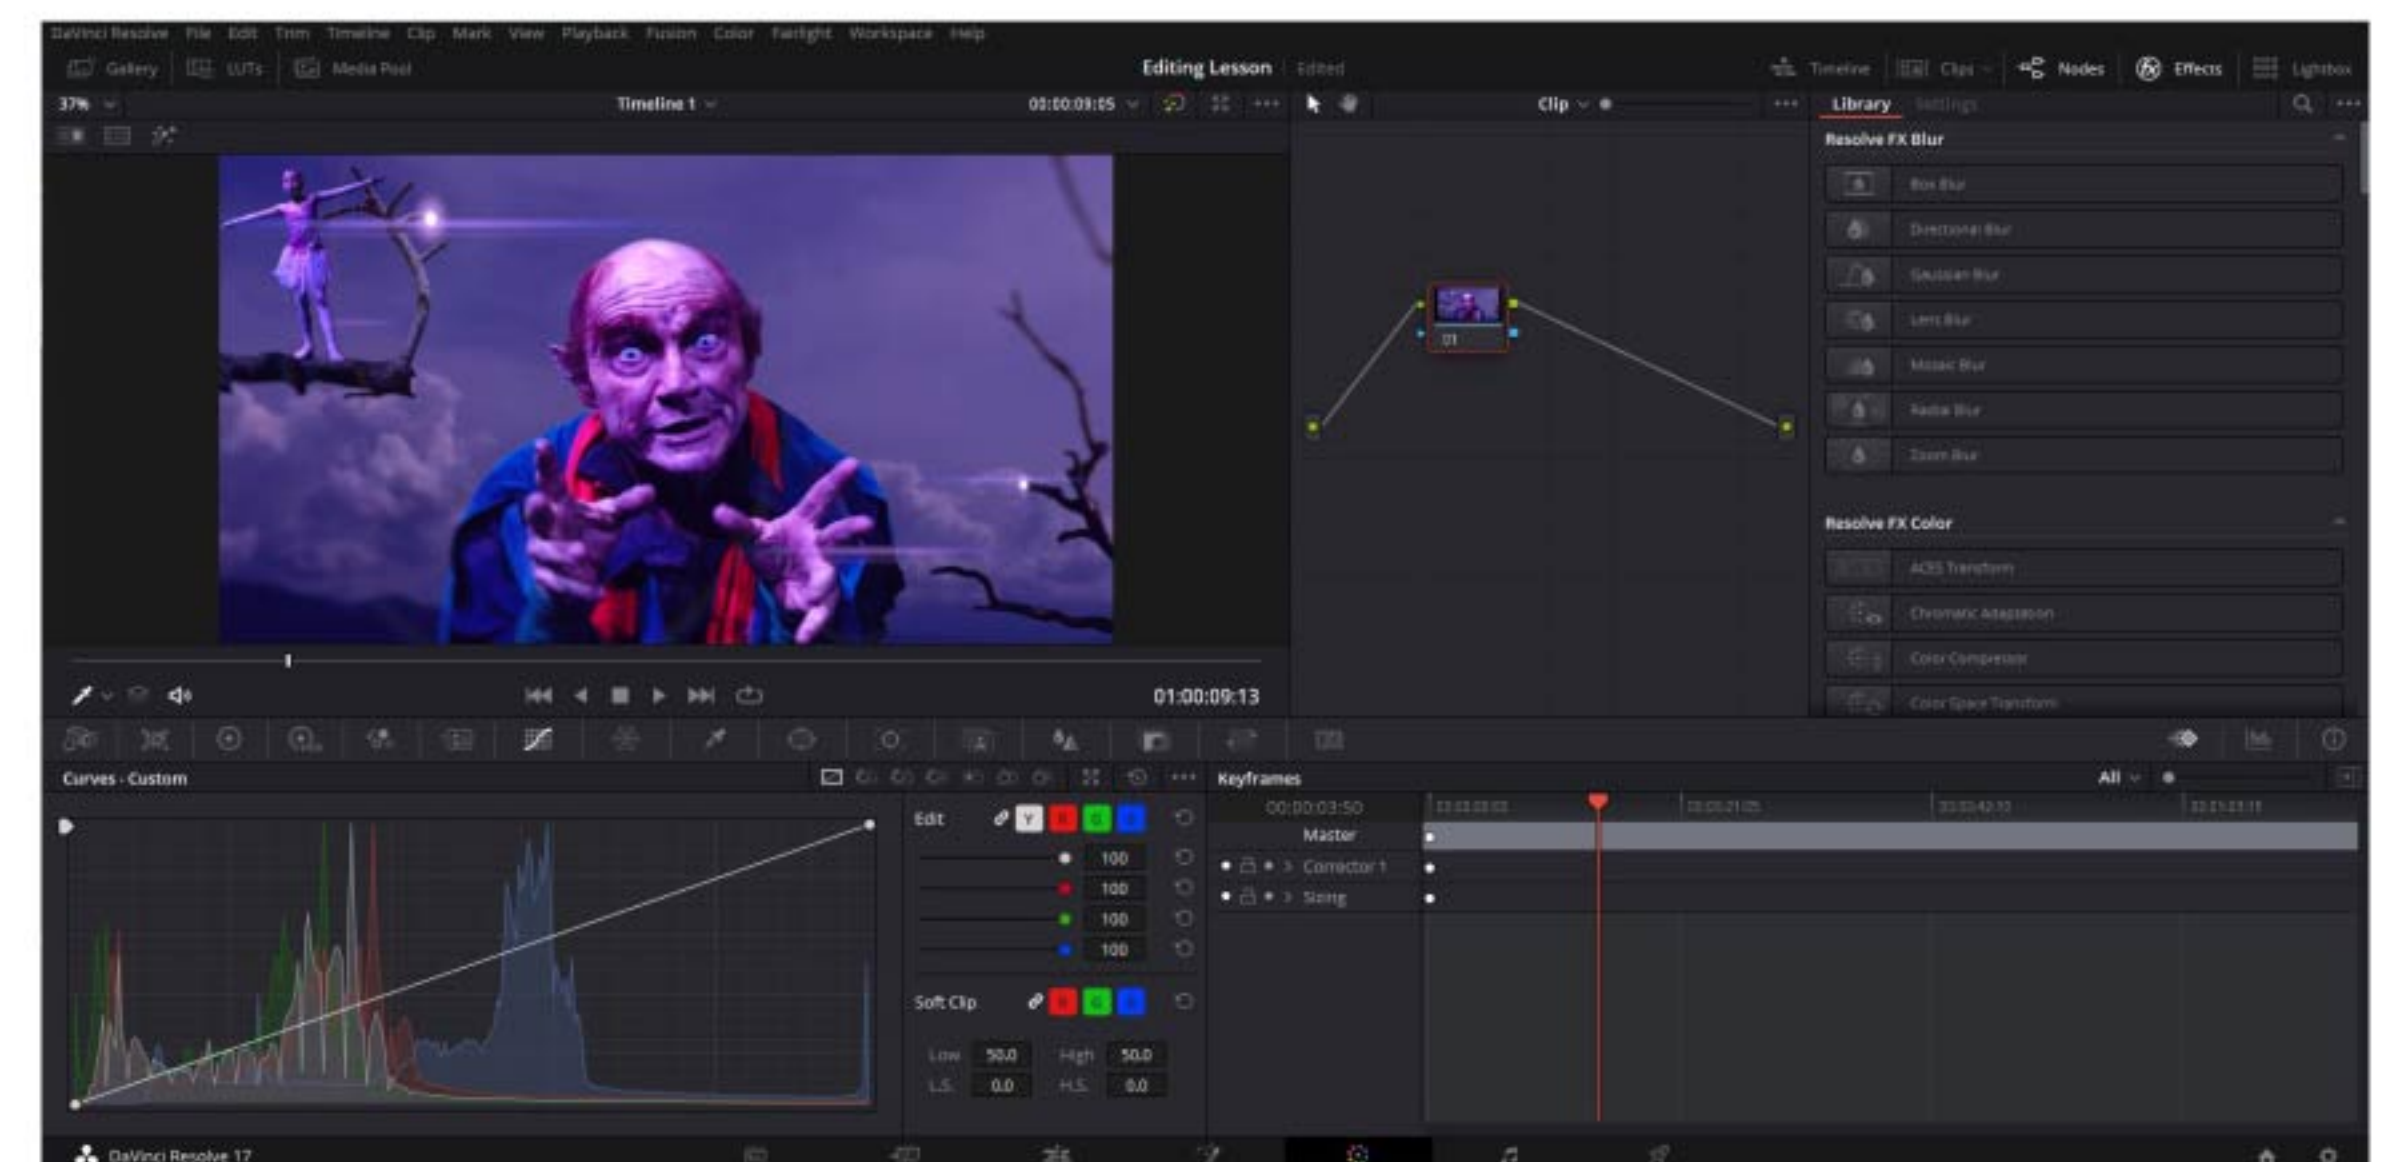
DaVinci Resolve File Edit Trim Timeline Clip Mark View Playback Fusion Color Fairlight Workspace Help

Gallery LUTs Media Pool

Editing Lesson Edited

Timeline Clips Nodes Effects Lightbox

37% Timeline 1 00:00:09:05

Clip

Library Settings

Resolve FX Blur

Box Blur

Directional Blur

Gaussian Blur

Lens Blur

Mosaic Blur

Radial Blur

Zoom Blur

Resolve FX Color

ACES Transform

Chromatic Adaptation

Color Compressor

Color Space Transform

01

01:00:09:13

Curves - Custom

Edit

100

100

100

100

Soft Clip

Low 50.0 High 50.0

L.S. 0.0 H.S. 0.0

Keyframes

All

00:00:03:50

Master

Corrector 1

Sizing

DaVinci Resolve 17